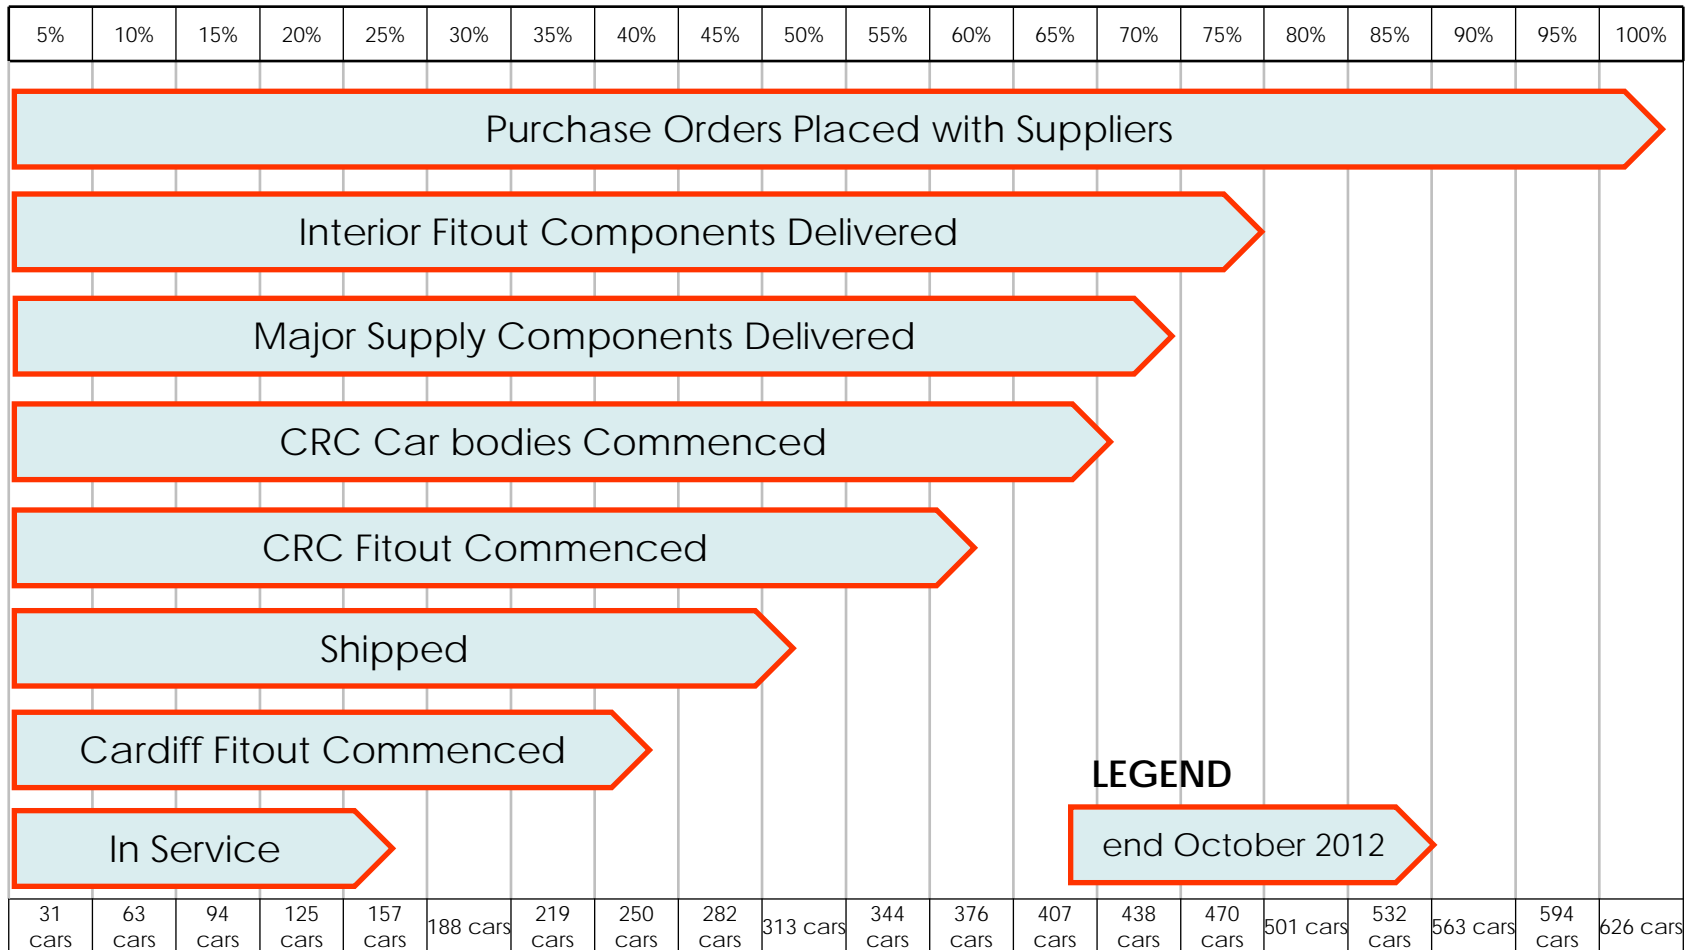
| 5% | 10% | 15% | 20% | 25% | 30% | 35% | 40% | 45% | 50% | 55% | 60% | 65% | 70% | 75% | 80% | 85% | 90% | 95% | 100% |
|---|---|---|---|---|---|---|---|---|---|---|---|---|---|---|---|---|---|---|---|

Purchase Orders Placed with Suppliers

Interior Fitout Components Delivered

Major Supply Components Delivered

CRC Car bodies Commenced

CRC Fitout Commenced

Shipped

Cardiff Fitout Commenced

In Service

LEGEND

end October 2012

| 31 cars | 63 cars | 94 cars | 125 cars | 157 cars | 188 cars | 219 cars | 250 cars | 282 cars | 313 cars | 344 cars | 376 cars | 407 cars | 438 cars | 470 cars | 501 cars | 532 cars | 563 cars | 594 cars | 626 cars |
|---|---|---|---|---|---|---|---|---|---|---|---|---|---|---|---|---|---|---|---|